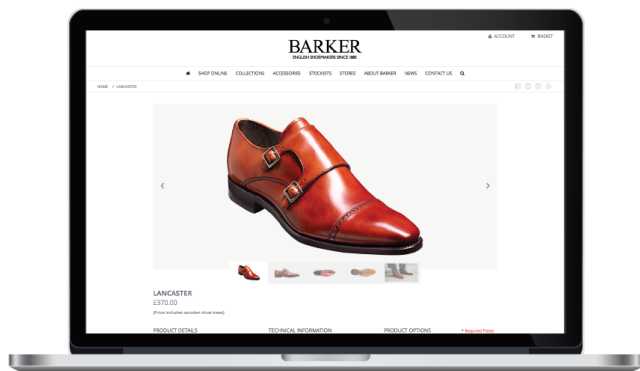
ACCOUNT BASKET

BARKER
ENGLISH SHOEMAKERS SINCE 1880

SHOP ONLINE COLLECTIONS ACCESSORIES STOCKISTS STORIES ABOUT BARKER NEWS CONTACT US

HOME / LANCASTER

LANCASTER
£370.00
(Price includes wooden shoe trees)

PRODUCT DETAILS TECHNICAL INFORMATION PRODUCT OPTIONS * Required Fields